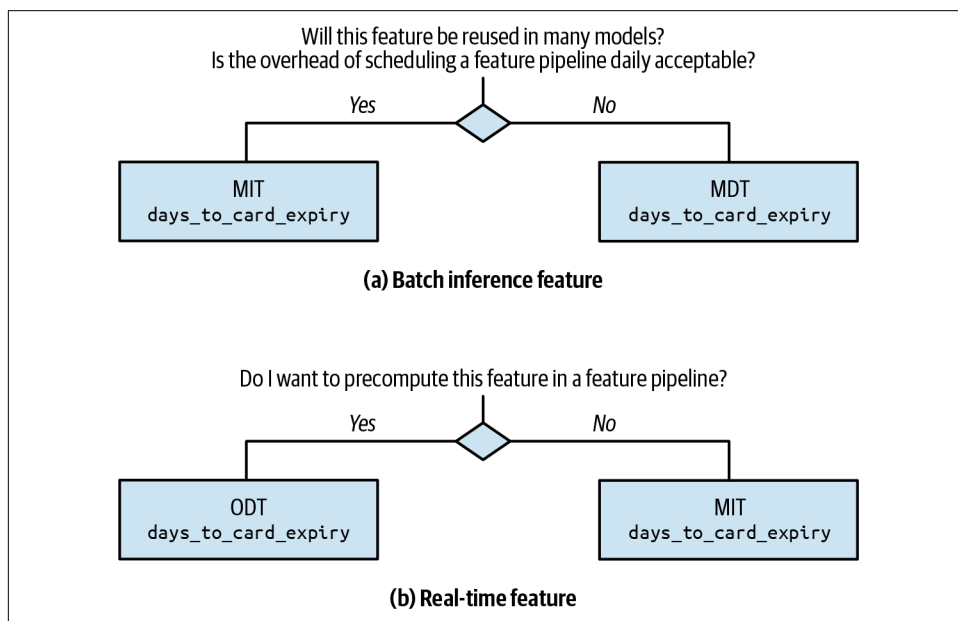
Will this feature be reused in many models?
Is the overhead of scheduling a feature pipeline daily acceptable?

Yes

No

MIT
days_to_card_expiry

MDT
days_to_card_expiry

(a) Batch inference feature

Do I want to precompute this feature in a feature pipeline?

Yes

No

ODT
days_to_card_expiry

MIT
days_to_card_expiry

(b) Real-time feature